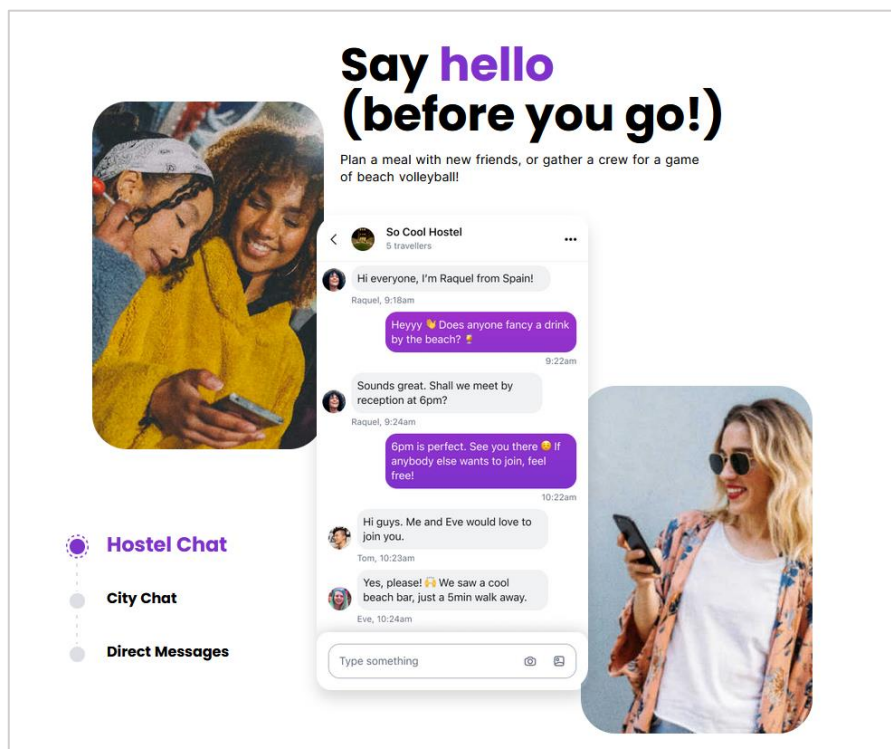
Say hello (before you go!)

Plan a meal with new friends, or gather a crew for a game of beach volleyball!

So Cool Hostel
5 travellers

Hi everyone, I'm Raquel from Spain!
Raquel, 9:18am

Heyyy 👋 Does anyone fancy a drink by the beach? 🍹
9:22am

Sounds great. Shall we meet by reception at 6pm?
Raquel, 9:24am

6pm is perfect. See you there 😊 If anybody else wants to join, feel free!
10:22am

Hi guys. Me and Eve would love to join you.
Tom, 10:23am

Yes, please! 🙌 We saw a cool beach bar, just a 5min walk away.
Eve, 10:24am

Type something

Hostel Chat

City Chat

Direct Messages